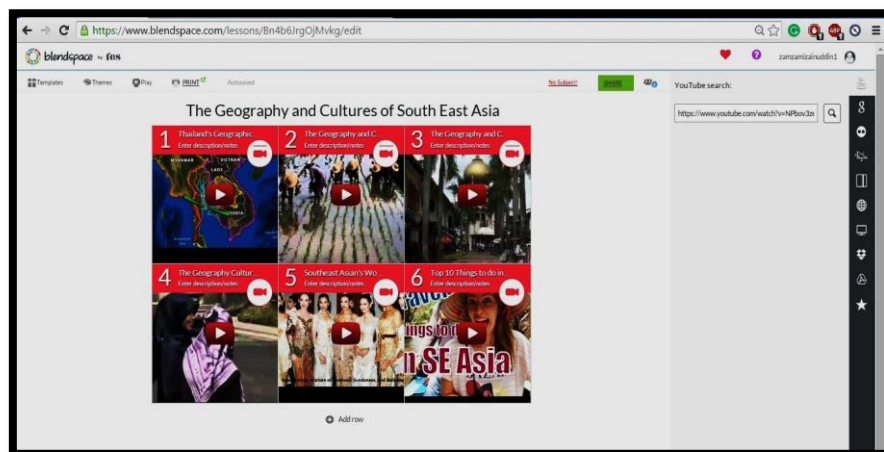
https://www.blendspace.com/lessons/Bn4b6JrgOjMvkg/edit

blendspace by tes

zamzamizainuddin1

Templates Themes Play PRINT Autosaved

No Subject! SHARE

YouTube search:

https://www.youtube.com/watch?v=NPbov3z

The Geography and Cultures of South East Asia

1 Thailand's Geographic
Enter description/notes

2 The Geography and C
Enter description/notes

3 The Geography and C
Enter description/notes

4 The Geography Cultur
Enter description/notes

5 Southeast Asian's Wo
Enter description/notes

6 Top 10 Things to do in
Enter description/notes

MYANMAR VIETNAM LAOS

ngs to d
n SE Asia

Add row